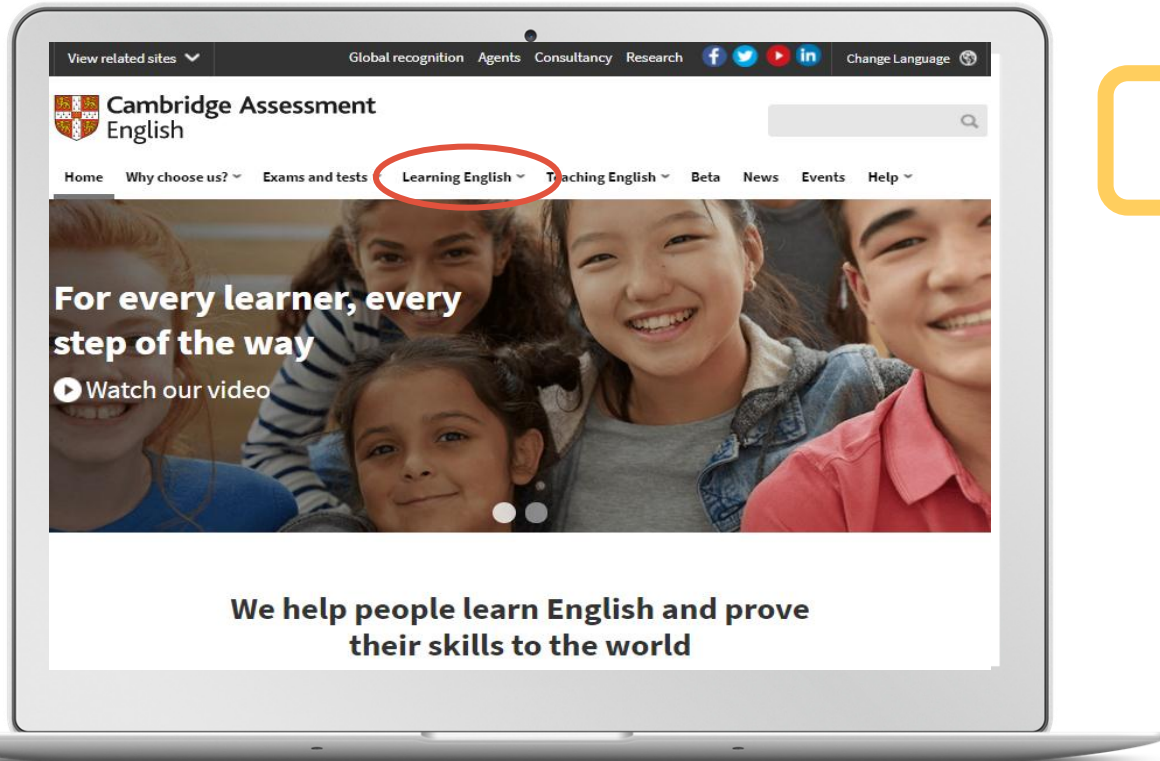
View related sites Global recognition Agents Consultancy Research Change Language

Cambridge Assessment English

Home Why choose us? Exams and tests Learning English Teaching English Beta News Events Help

For every learner, every step of the way

Watch our video

We help people learn English and prove their skills to the world